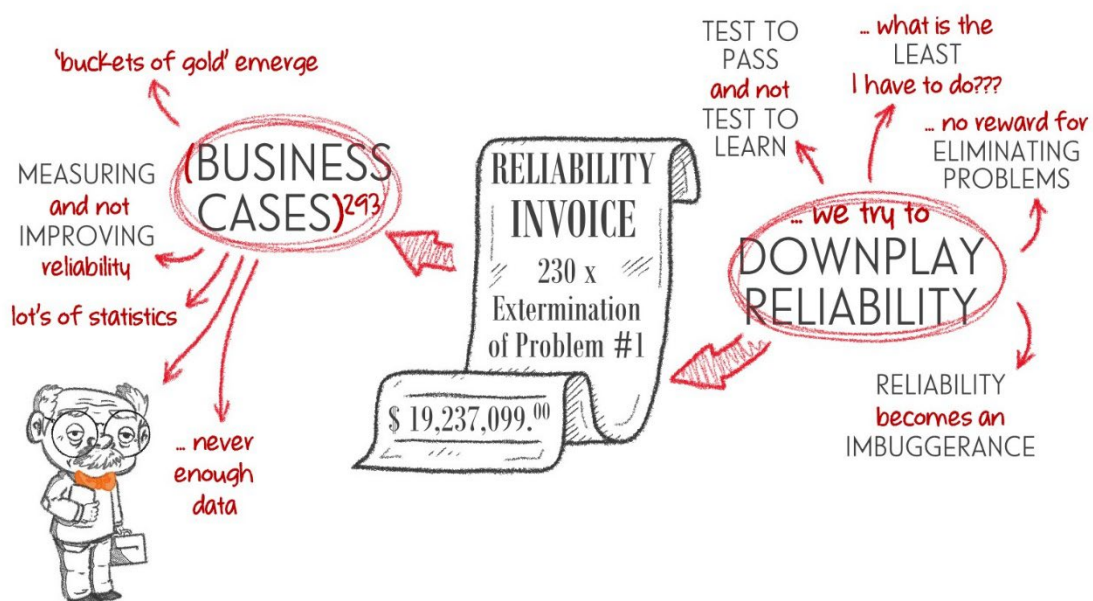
'buckets of gold' emerge

MEASURING and not IMPROVING reliability

(BUSINESS CASES)$^{293}$

lot's of statistics

... never enough data

RELIABILITY INVOICE

230 x Extermination of Problem #1

$ 19,237,099.$^{00}$

TEST TO PASS and not TEST TO LEARN

... what is the LEAST I have to do???

... no reward for ELIMINATING PROBLEMS

... we try to DOWNPLAY RELIABILITY

RELIABILITY becomes an IMBUGGERANCE